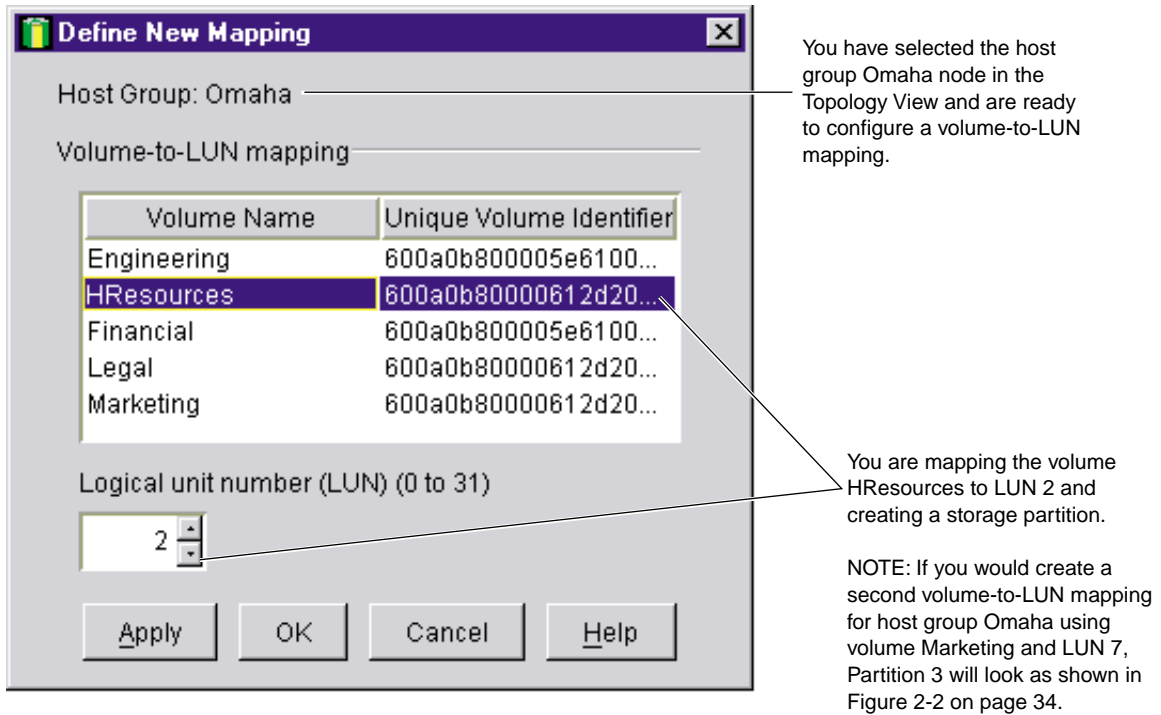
Define New Mapping

Host Group: Omaha

Volume-to-LUN mapping

| Volume Name | Unique Volume Identifier |
|---|---|
| Engineering | 600a0b800005e6100... |
| HResources | 600a0b80000612d20... |
| Financial | 600a0b800005e6100... |
| Legal | 600a0b80000612d20... |
| Marketing | 600a0b80000612d20... |

Logical unit number (LUN) (0 to 31)

2

Apply OK Cancel Help

You have selected the host group Omaha node in the Topology View and are ready to configure a volume-to-LUN mapping.

You are mapping the volume HResources to LUN 2 and creating a storage partition.

NOTE: If you would create a second volume-to-LUN mapping for host group Omaha using volume Marketing and LUN 7, Partition 3 will look as shown in Figure 2-2 on page 34.